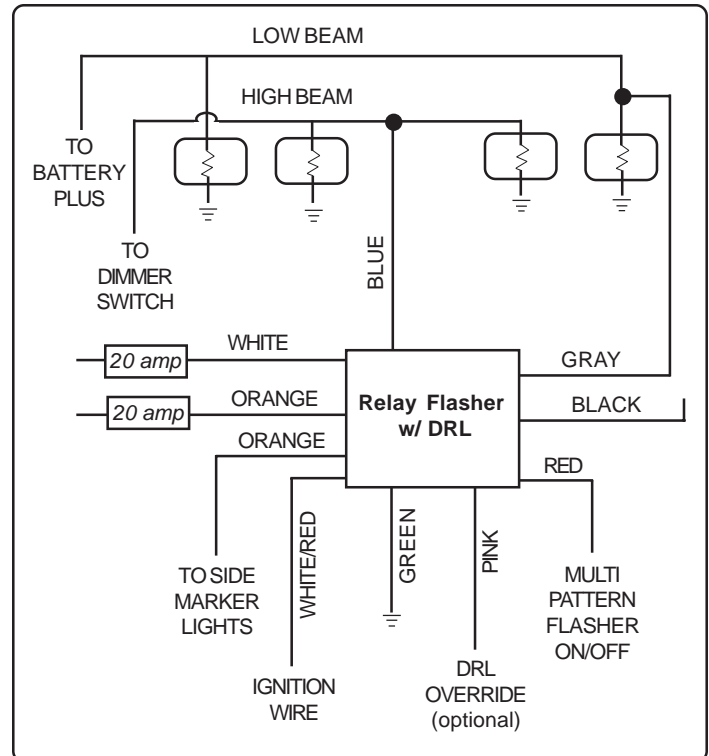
LOW BEAM

HIGH BEAM

TO BATTERY PLUS

TO DIMMER SWITCH

BLUE

WHITE

20 amp

ORANGE

20 amp

ORANGE

Relay Flasher w/ DRL

GRAY

BLACK

RED

TO SIDE MARKER LIGHTS

WHITE/RED

GREEN

PINK

MULTI PATTERN FLASHER ON/OFF

IGNITION WIRE

DRL OVERRIDE (optional)